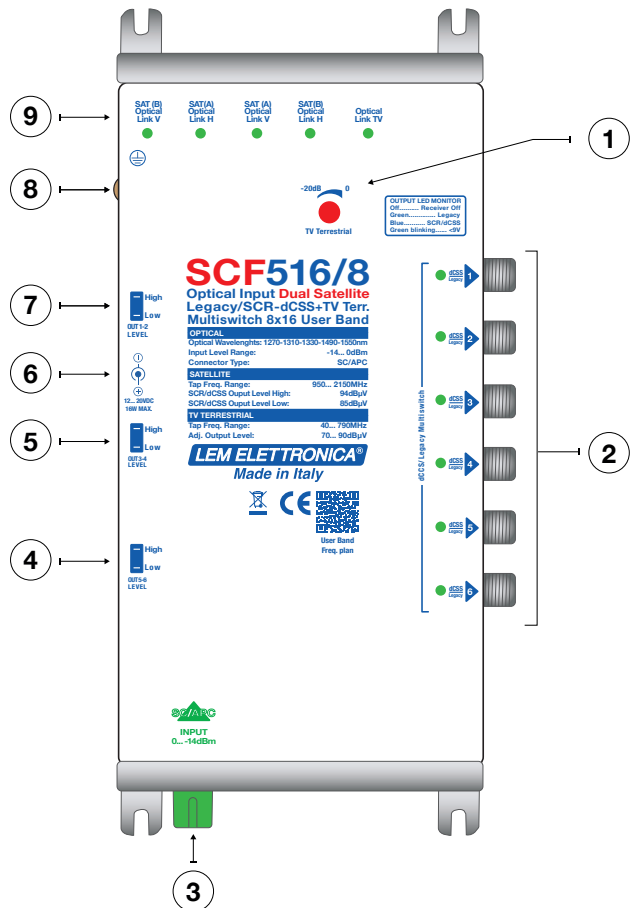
9

SAT (B) Optical Link V

SAT(A) Optical Link H

SAT (A) Optical Link V

SAT(B) Optical Link H

Optical Link TV

1

8

-20dB 0

TV Terrestrial

OUTPUT LED MONITOR
Off.......... Receiver Off
Green.............. Legacy
Blue.............. SCR/dCSS
Green blinking...... <9V

SCF516/8
Optical Input Dual Satellite
Legacy/SCR-dCSS+TV Terr.
Multiswitch 8x16 User Band

7

High
Low
OUT 1-2 LEVEL

OPTICAL
Optical Wavelenghts: 1270-1310-1330-1490-1550nm
Input Level Range: -14... 0dBm
Connector Type: SC/APC

6

12... 20VDC 16W MAX.

SATELLITE
Tap Freq. Range: 950... 2150MHz
SCR/dCSS Ouput Level High: 94dBµV
SCR/dCSS Ouput Level Low: 85dBµV

5

High
Low
OUT 3-4 LEVEL

TV TERRESTRIAL
Tap Freq. Range: 40... 790MHz
Adj. Output Level: 70... 90dBµV

LEM ELETTRONICA®
Made in Italy

CE

User Band Freq. plan

4

High
Low
OUT 5-6 LEVEL

dCSS Legacy 1
dCSS Legacy 2
dCSS Legacy 3
dCSS Legacy 4
dCSS Legacy 5
dCSS Legacy 6

dCSS/Legacy Multiswitch

2

SC/APC
INPUT
0... -14dBm

3